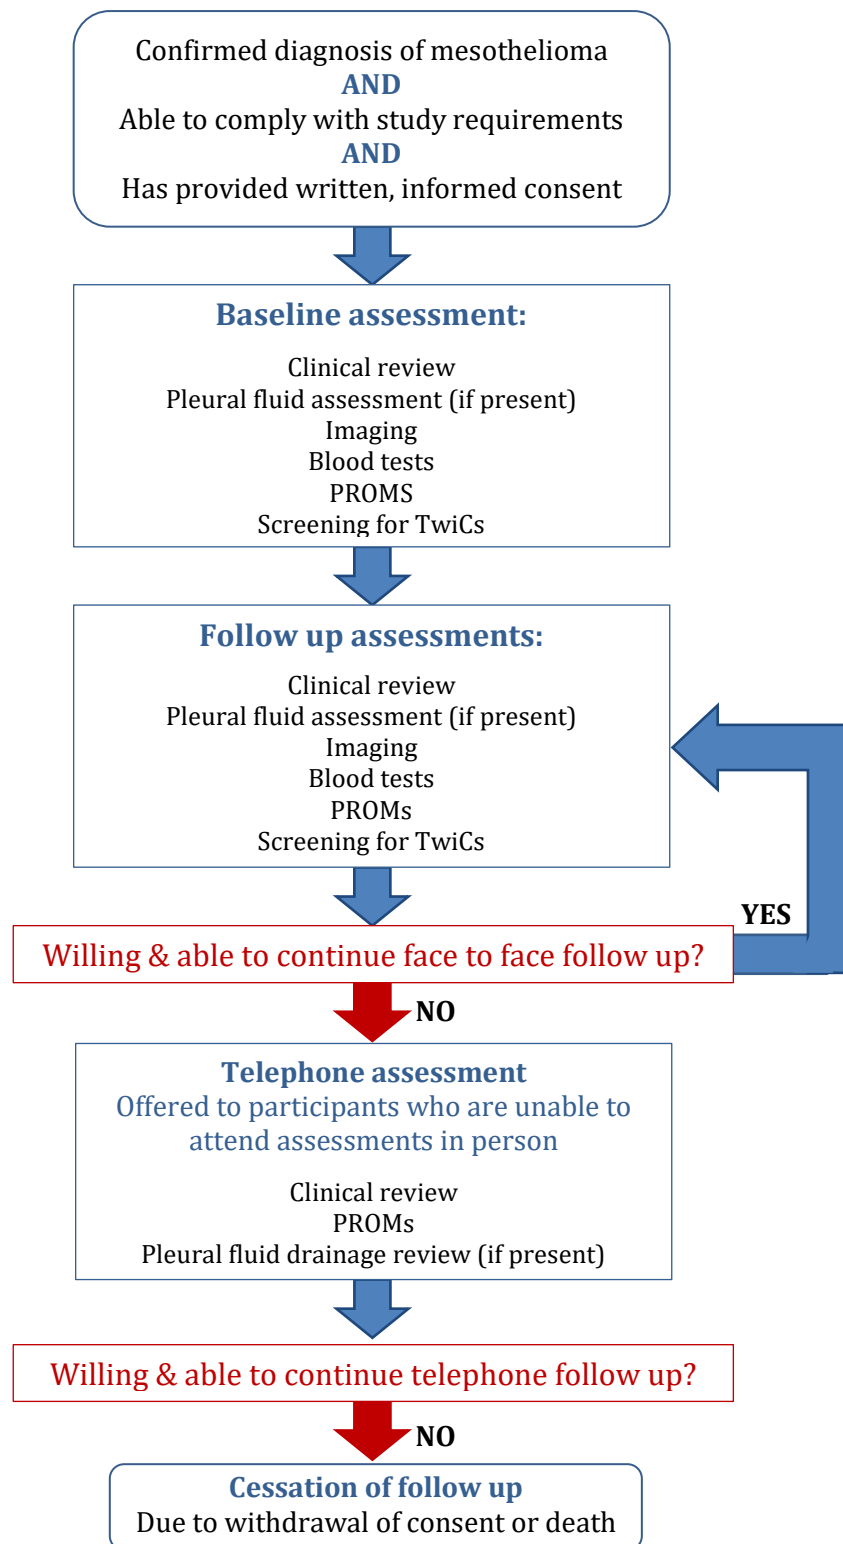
Confirmed diagnosis of mesothelioma
AND
Able to comply with study requirements
AND
Has provided written, informed consent

Baseline assessment:

Clinical review
Pleural fluid assessment (if present)
Imaging
Blood tests
PROMS
Screening for TwiCs

Follow up assessments:

Clinical review
Pleural fluid assessment (if present)
Imaging
Blood tests
PROMs
Screening for TwiCs

YES

Willing & able to continue face to face follow up?

NO

Telephone assessment
Offered to participants who are unable to attend assessments in person

Clinical review
PROMs
Pleural fluid drainage review (if present)

Willing & able to continue telephone follow up?

NO

Cessation of follow up
Due to withdrawal of consent or death